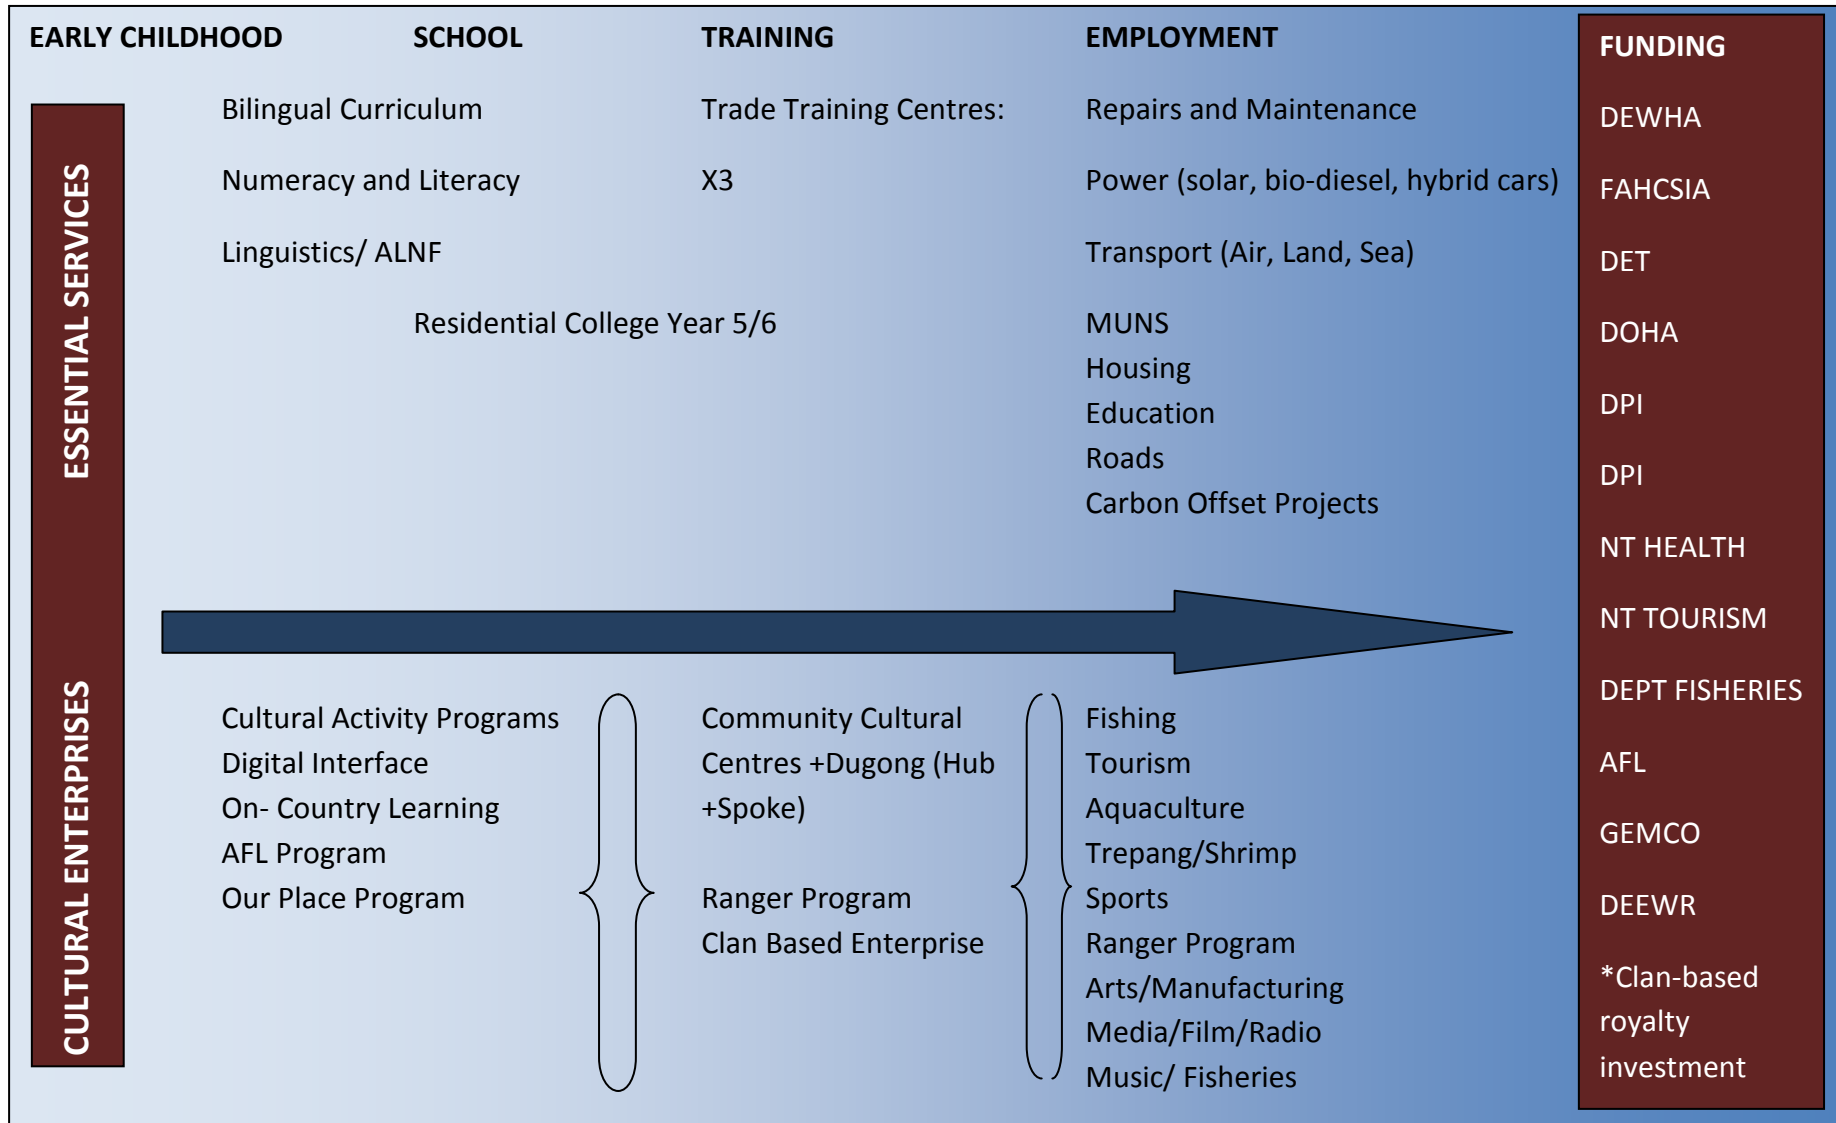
EARLY CHILDHOOD SCHOOL TRAINING EMPLOYMENT

ESSENTIAL SERVICES

Bilingual Curriculum

Numeracy and Literacy

Linguistics/ ALNF

Residential College Year 5/6

Trade Training Centres:

X3

Repairs and Maintenance

Power (solar, bio-diesel, hybrid cars)

Transport (Air, Land, Sea)

MUNS
Housing
Education
Roads
Carbon Offset Projects

CULTURAL ENTERPRISES

Cultural Activity Programs
Digital Interface
On- Country Learning
AFL Program
Our Place Program

Community Cultural Centres +Dugong (Hub +Spoke)

Ranger Program
Clan Based Enterprise

Fishing
Tourism
Aquaculture
Trepang/Shrimp
Sports
Ranger Program
Arts/Manufacturing
Media/Film/Radio
Music/ Fisheries

FUNDING

DEWHA

FAHCSIA

DET

DOHA

DPI

DPI

NT HEALTH

NT TOURISM

DEPT FISHERIES

AFL

GEMCO

DEEWR

*Clan-based royalty investment